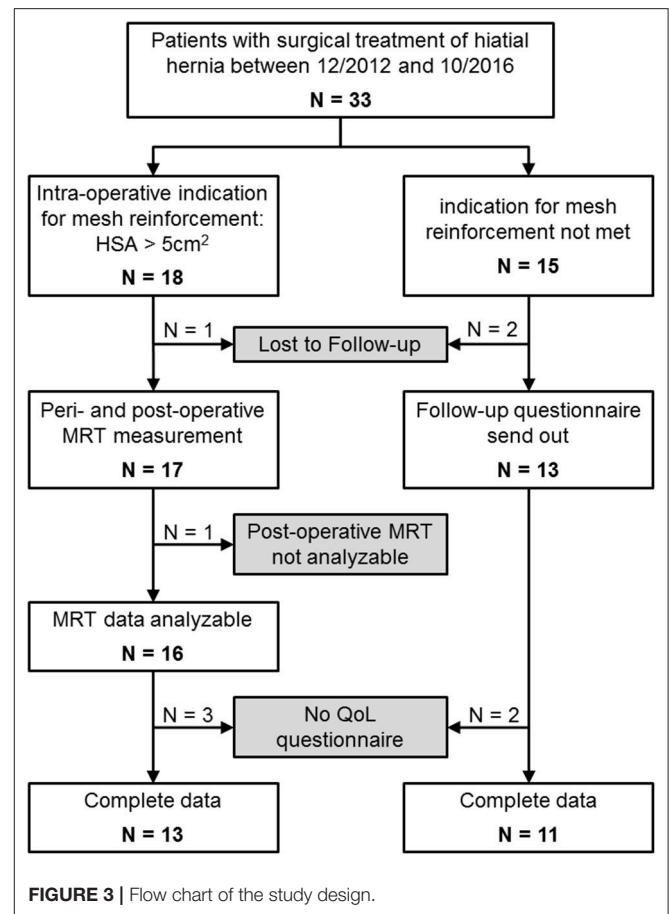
Patients with surgical treatment of hiatial hernia between 12/2012 and 10/2016

N = 33

Intra-operative indication for mesh reinforcement: HSA > 5cm$^2$

N = 18

indication for mesh reinforcement not met

N = 15

N = 1

Lost to Follow-up

N = 2

Peri- and post-operative MRT measurement

N = 17

Follow-up questionnaire send out

N = 13

N = 1

Post-operative MRT not analyzable

MRT data analyzable

N = 16

N = 3

No QoL questionnaire

N = 2

Complete data

N = 13

Complete data

N = 11

FIGURE 3 | Flow chart of the study design.